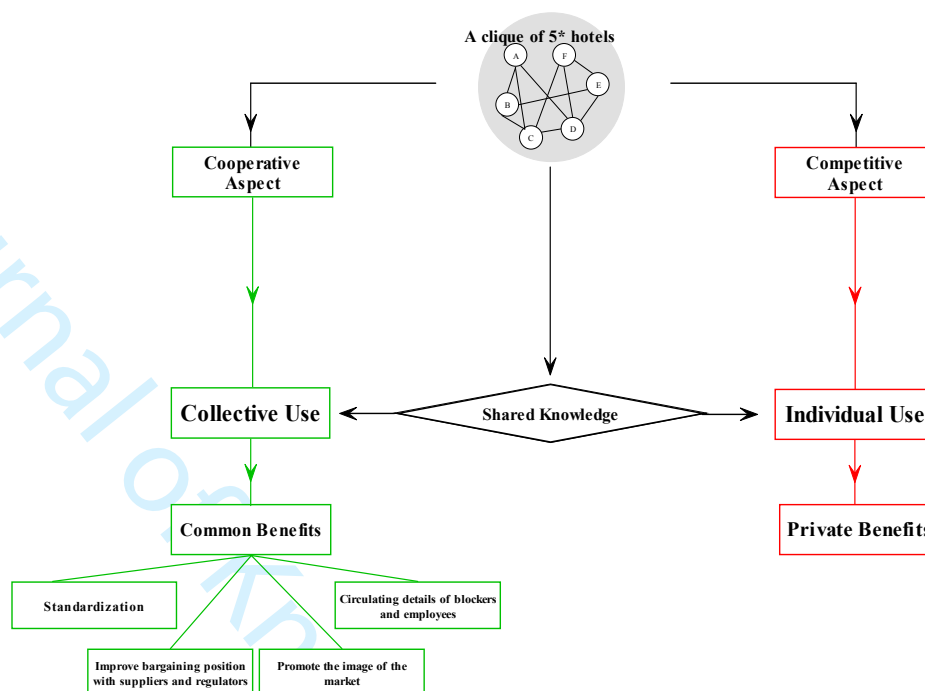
A clique of 5* hotels

A

F

E

B

C

D

Cooperative Aspect

Competitive Aspect

Collective Use

Shared Knowledge

Individual Use

Common Benefits

Private Benefits

Standardization

Circulating details of blockers and employees

Improve bargaining position with suppliers and regulators

Promote the image of the market

rnal of Kn